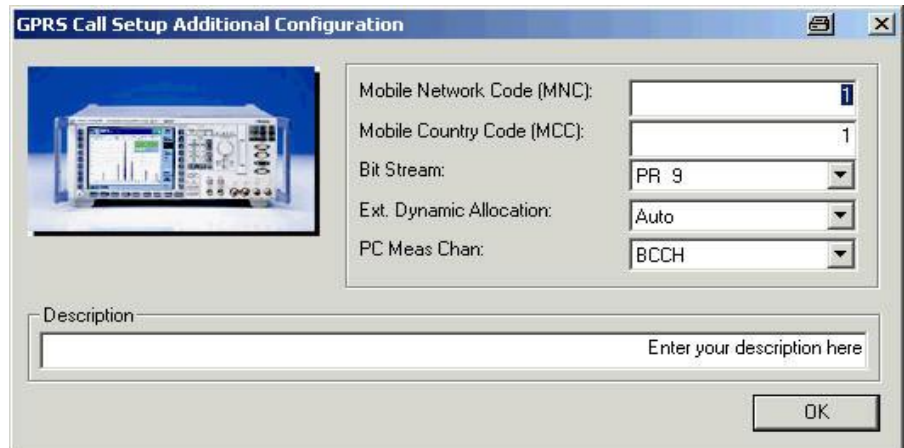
GPRS Call Setup Additional Configuration

Mobile Network Code (MNC): 1
Mobile Country Code (MCC): 1
Bit Stream: PR 9
Ext. Dynamic Allocation: Auto
PC Meas Chan: BCCH

Description
Enter your description here

OK